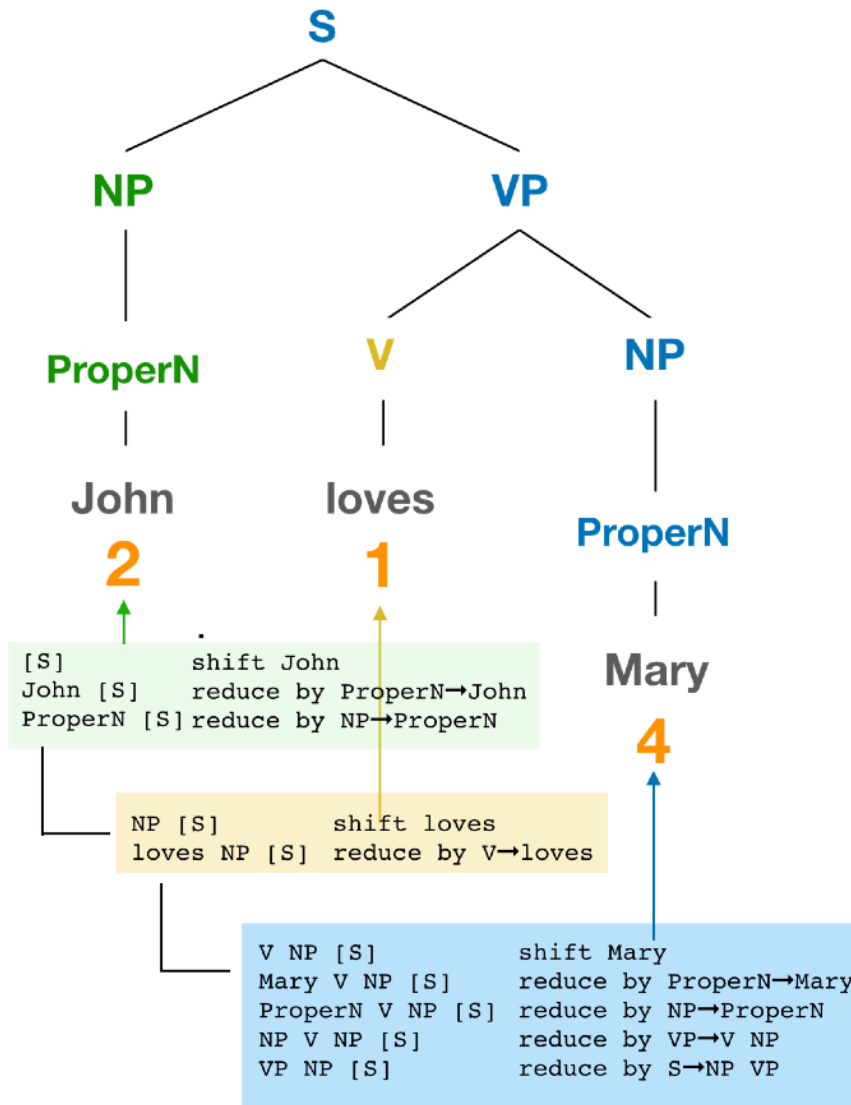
S

NP

VP

ProperN

V

NP

John

loves

ProperN

2

1

Mary

4

| | |
|---|---|
| [S] | shift John |
| John [S] | reduce by ProperN→John |
| ProperN [S] | reduce by NP→ProperN |

| | |
|---|---|
| NP [S] | shift loves |
| loves NP [S] | reduce by V→loves |

| | |
|---|---|
| V NP [S] | shift Mary |
| Mary V NP [S] | reduce by ProperN→Mary |
| ProperN V NP [S] | reduce by NP→ProperN |
| NP V NP [S] | reduce by VP→V NP |
| VP NP [S] | reduce by S→NP VP |